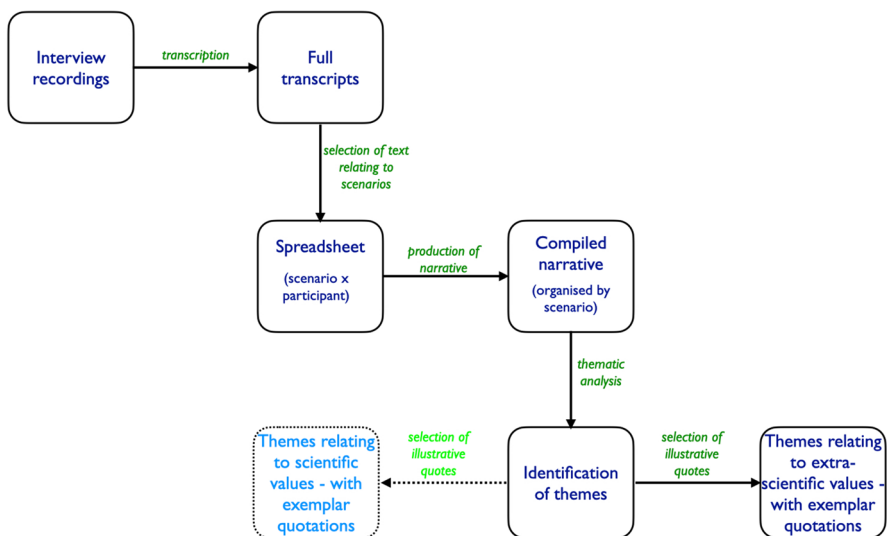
Interview recordings

transcription

Full transcripts

selection of text relating to scenarios

Spreadsheet

(scenario x participant)

production of narrative

Compiled narrative

(organised by scenario)

thematic analysis

Themes relating to scientific values - with exemplar quotations

selection of illustrative quotes

Identification of themes

selection of illustrative quotes

Themes relating to extra-scientific values - with exemplar quotations